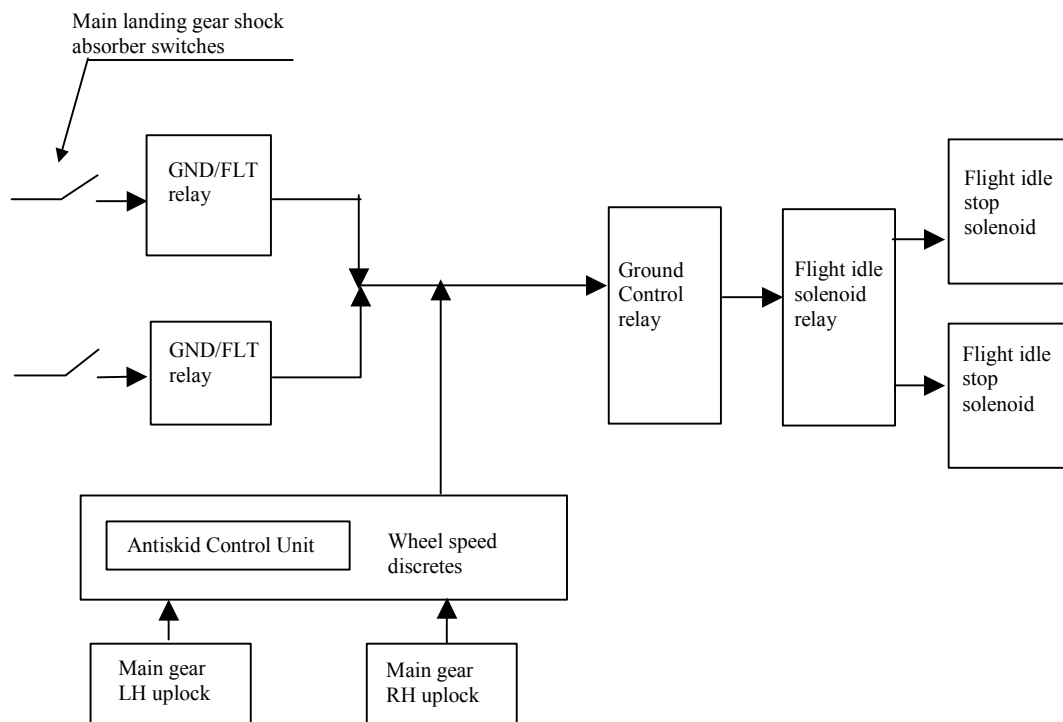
Main landing gear shock absorber switches

GND/FLT relay

GND/FLT relay

Ground Control relay

Flight idle solenoid relay

Flight idle stop solenoid

Flight idle stop solenoid

Antiskid Control Unit

Wheel speed discretes

Main gear LH uplock

Main gear RH uplock